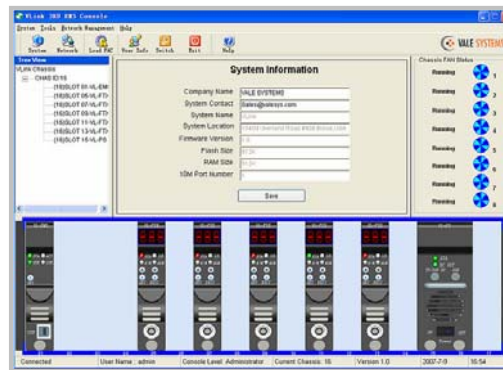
VLink IMS NMS Console

System Tools Network Management Help

System Network Local PNC View Info Switch Exit Help

VALE SYSTEMS

Tree View

VLink Chassis

CHASSIS16

(16)SLOT 01-VL-EM

(16)SLOT 05-VL-FT

(16)SLOT 07-VL-FT

(16)SLOT 09-VL-FT

(16)SLOT 11-VL-FT

(16)SLOT 13-VL-FT

(16)SLOT 15-VL-PS

System Information

Company Name VALE SYSTEMS

System Contact Sales@valesys.com

System Name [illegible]

System Location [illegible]

Firmware Version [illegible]

Flash Size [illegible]

RAM Size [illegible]

10M Port Number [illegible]

Save

Chassis FAN Status

Running 1

Running 2

Running 3

Running 4

Running 5

Running 6

Running 7

Running 8

Connected | User Name : admin | Console Level: Administrator | Current Chassis: 16 | Version 1.0 | 2007-7-9 | 16:54